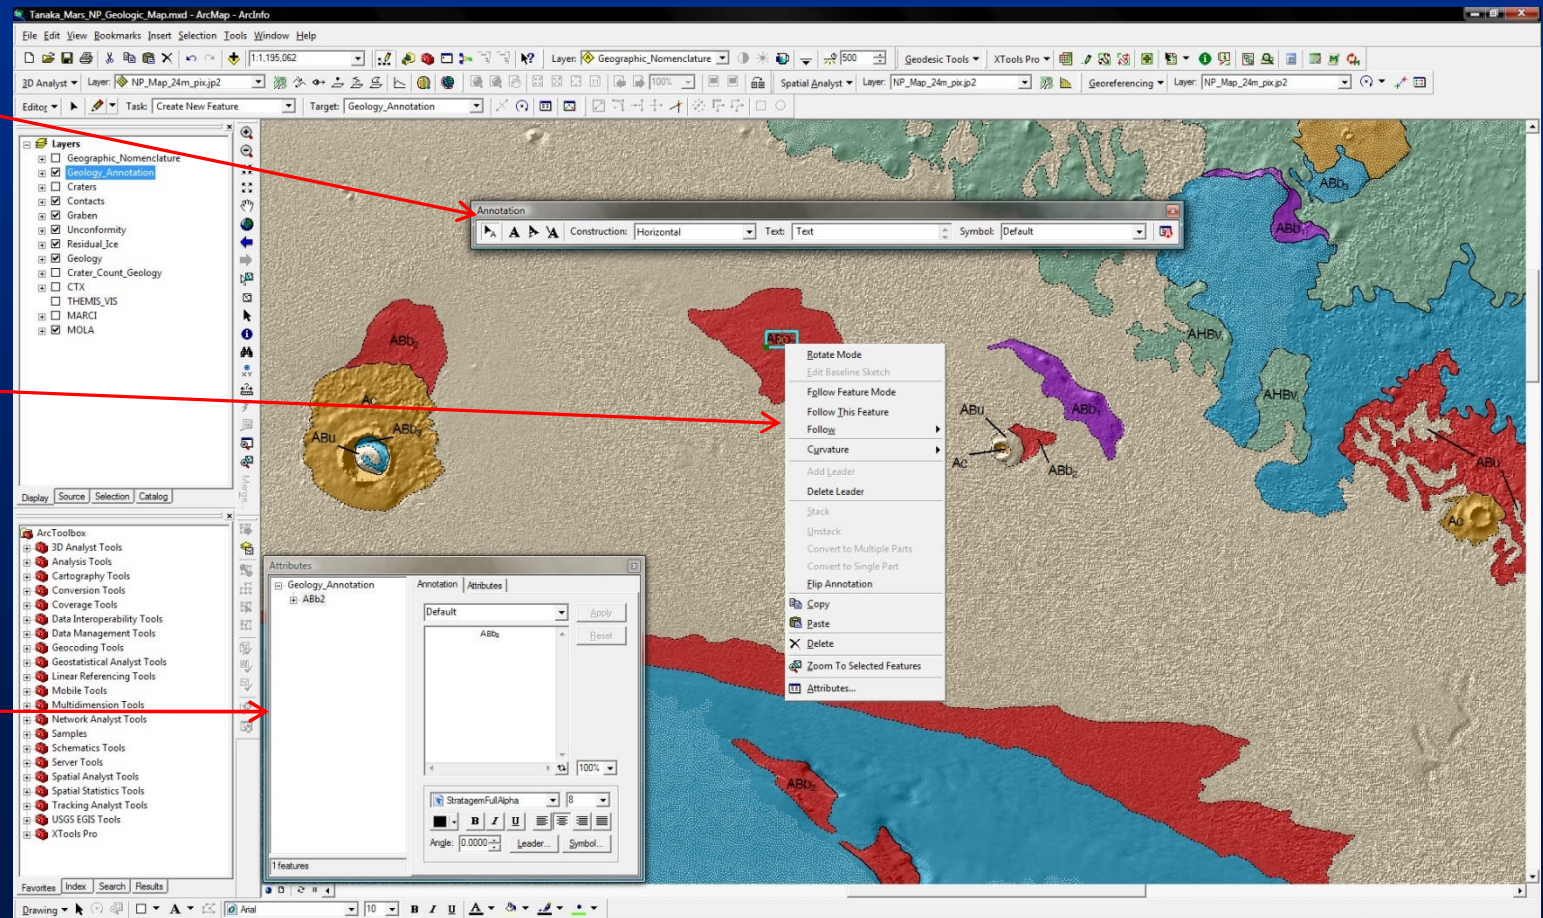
Tanaka_Mars_NP_Geologic_Map.mxd - ArcMap - ArcInfo

File Edit View Bookmarks Insert Selection Tools Window Help

1:1,195,062

Layer: Geographic_Nomenclature

500

Geodesic Tools ▾ XTools Pro ▾

3D Analyst ▾ Layer: NP_Map_24m_pix.jp2

100%

Spatial Analyst ▾ Layer: NP_Map_24m_pix.jp2

Georeferencing ▾ Layer: NP_Map_24m_pix.jp2

Editor ▾ Task: Create New Feature Target: Geology_Annotation

Layers
Geographic_Nomenclature
Geology_Annotation
Craters
Contacts
Graben
Unconformity
Residual_Ice
Geology
Crater_Count_Geology
CTX
THEMIS_VIS
MARCI
MOLA

Display Source Selection Catalog

ArcToolbox
3D Analyst Tools
Analysis Tools
Cartography Tools
Conversion Tools
Coverage Tools
Data Interoperability Tools
Data Management Tools
Geocoding Tools
Geostatistical Analyst Tools
Linear Referencing Tools
Mobile Tools
Multidimension Tools
Network Analyst Tools
Samples
Schematics Tools
Server Tools
Spatial Analyst Tools
Spatial Statistics Tools
Tracking Analyst Tools
USGS EGIS Tools
XTools Pro

Favorites Index Search Results

Annotation
Construction: Horizontal Text: Text Symbol: Default

Rotate Mode
Edit Baseline Sketch
Follow Feature Mode
Follow This Feature
Follow
Curvature
Add Leader
Delete Leader
Stack
Unstack
Convert to Multiple Parts
Convert to Single Part
Flip Annotation
Copy
Paste
Delete
Zoom To Selected Features
Attributes...

Attributes
Geology_Annotation
ABb2
Annotation Attributes
Default
Apply
Reset
ABb₂
100%
StratagemFullAlpha 8
B I U
Angle: 0.0000 Leader... Symbol...
1 features

ABb₂ Ac ABu ABb₂ ABb₂ ABu ABb₁ ABb₂ Ac ABb₂ ABb₂ AHBv AHBv ABu Ac ABb₂

Merge

Drawing ▾ A ▾ Arial 10 B I U A